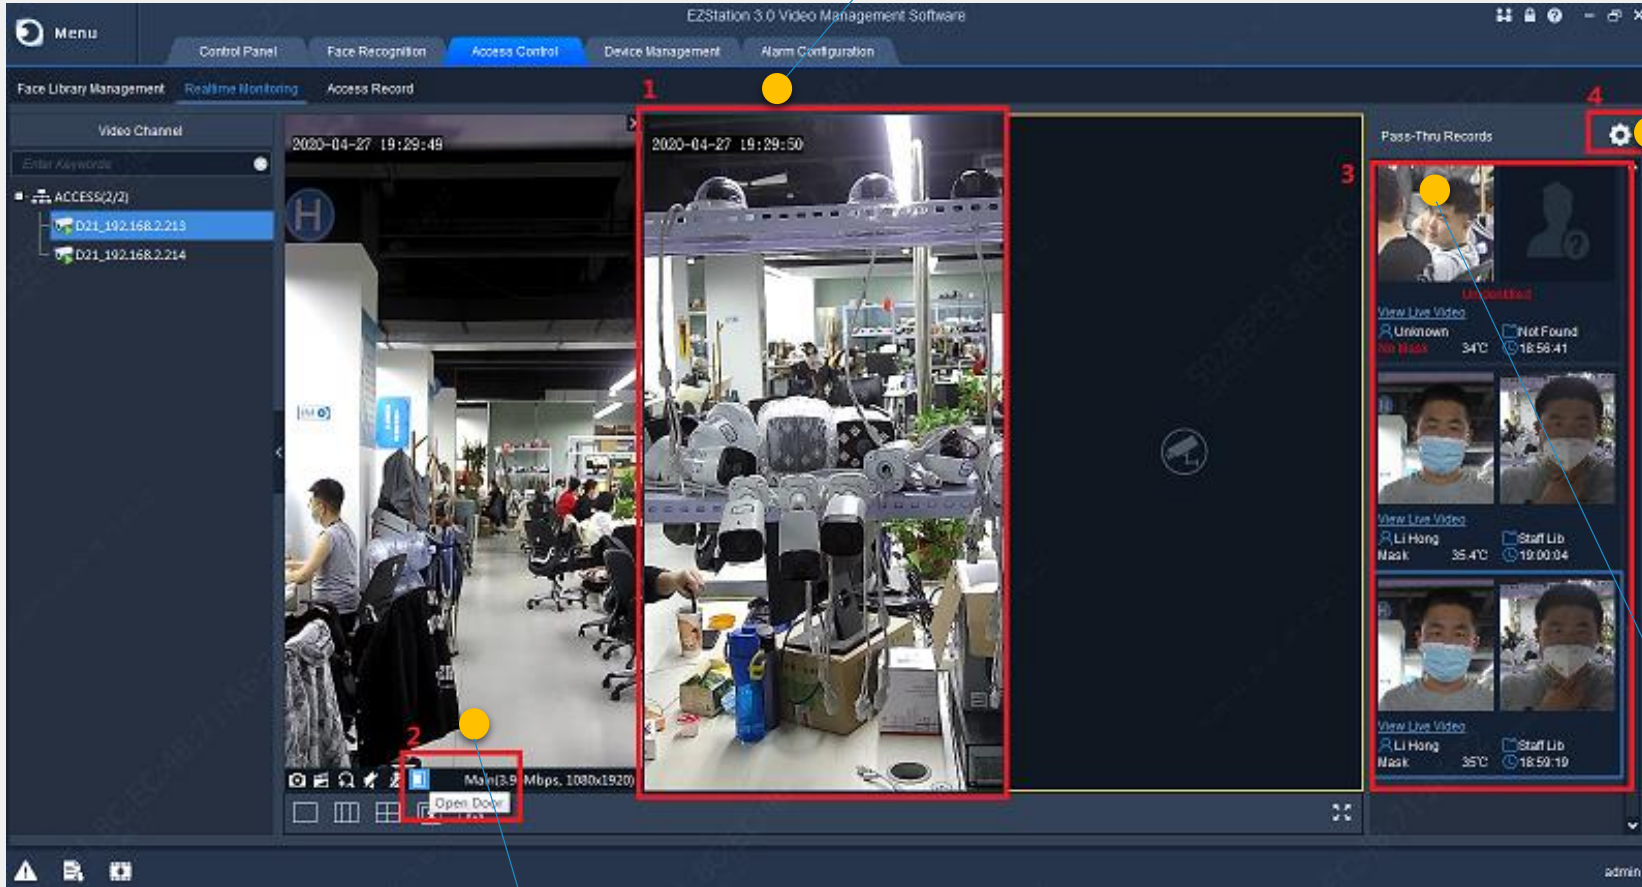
Menu

EZStation 3.0 Video Management Software

Control Panel
Face Recognition
Access Control
Device Management
Alarm Configuration

Face Library Management
Realtime Monitoring
Access Record

Video Channel
Enter Keywords
ACCESS(2/2)
D21_192.168.2.213
D21_192.168.2.214

2020-04-27 19:29:49

1

2020-04-27 19:29:50

2
Main(3.9 Mbps, 1080x1920)
Open Door

3

4
Pass-Thru Records

Unidentified
View Live Video
Unknown
No Mask
34℃
Not Found
18:56:41

View Live Video
Li Hong
Mask
35.4℃
Staff Lib
19:00:04

View Live Video
Li Hong
Mask
35℃
Staff Lib
18:59:19

admin